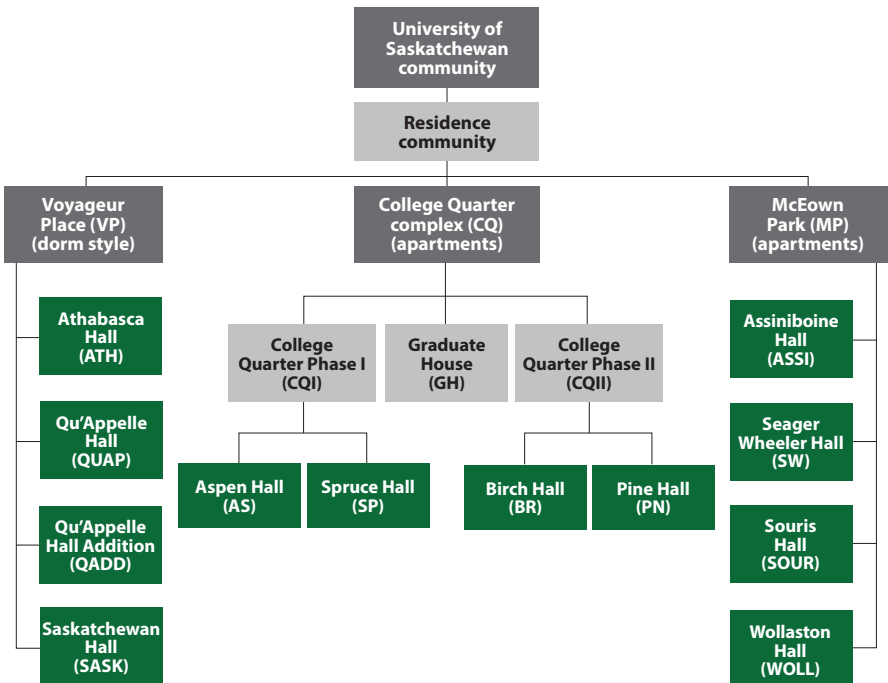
University of Saskatchewan community

Residence community

Voyageur Place (VP) (dorm style)

College Quarter complex (CQ) (apartments)

McEown Park (MP) (apartments)

Athabasca Hall (ATH)

Qu'Appelle Hall (QUAP)

Qu'Appelle Hall Addition (QADD)

Saskatchewan Hall (SASK)

College Quarter Phase I (CQI)

Graduate House (GH)

College Quarter Phase II (CQII)

Aspen Hall (AS)

Spruce Hall (SP)

Birch Hall (BR)

Pine Hall (PN)

Assiniboine Hall (ASSI)

Seager Wheeler Hall (SW)

Souris Hall (SOUR)

Wollaston Hall (WOLL)